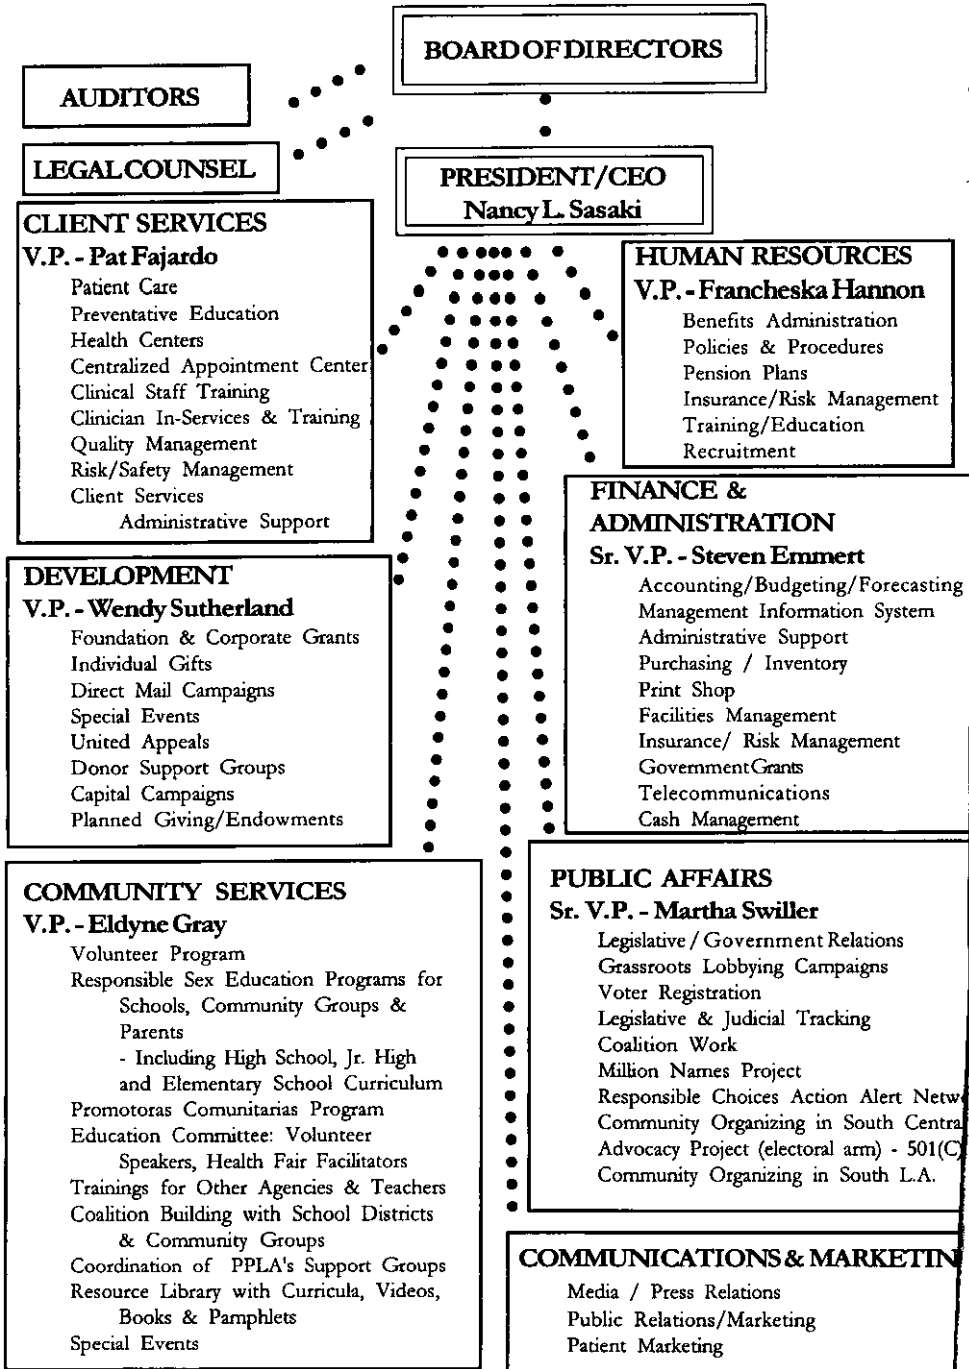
BOARD OF DIRECTORS

AUDITORS

LEGAL COUNSEL

PRESIDENT/CEO
Nancy L. Sasaki

CLIENT SERVICES
V.P. - Pat Fajardo
Patient Care
Preventative Education
Health Centers
Centralized Appointment Center
Clinical Staff Training
Clinician In-Services & Training
Quality Management
Risk/Safety Management
Client Services
Administrative Support

HUMAN RESOURCES
V.P. - Francheska Hannon
Benefits Administration
Policies & Procedures
Pension Plans
Insurance/Risk Management
Training/Education
Recruitment

FINANCE & ADMINISTRATION
Sr. V.P. - Steven Emmert
Accounting/Budgeting/Forecasting
Management Information System
Administrative Support
Purchasing / Inventory
Print Shop
Facilities Management
Insurance/ Risk Management
Government Grants
Telecommunications
Cash Management

DEVELOPMENT
V.P. - Wendy Sutherland
Foundation & Corporate Grants
Individual Gifts
Direct Mail Campaigns
Special Events
United Appeals
Donor Support Groups
Capital Campaigns
Planned Giving/Endowments

COMMUNITY SERVICES
V.P. - Eldyne Gray
Volunteer Program
Responsible Sex Education Programs for Schools, Community Groups & Parents
- Including High School, Jr. High and Elementary School Curriculum
Promotoras Comunitarias Program
Education Committee: Volunteer Speakers, Health Fair Facilitators
Trainings for Other Agencies & Teachers
Coalition Building with School Districts & Community Groups
Coordination of PPLA's Support Groups
Resource Library with Curricula, Videos, Books & Pamphlets
Special Events

PUBLIC AFFAIRS
Sr. V.P. - Martha Swiller
Legislative / Government Relations
Grassroots Lobbying Campaigns
Voter Registration
Legislative & Judicial Tracking
Coalition Work
Million Names Project
Responsible Choices Action Alert Netw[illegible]
Community Organizing in South Centra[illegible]
Advocacy Project (electoral arm) - 501(C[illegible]
Community Organizing in South L.A.

COMMUNICATIONS & MARKETIN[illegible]
Media / Press Relations
Public Relations/Marketing
Patient Marketing